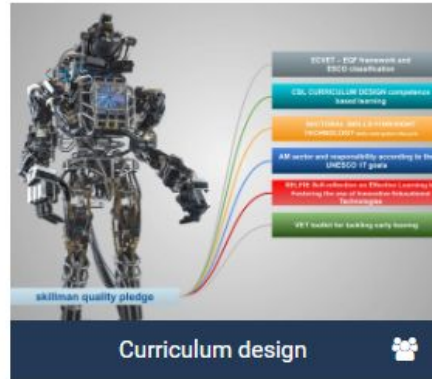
ECVET – EQF framework and ESCO classification

CBL CURRICULUM DESIGN competence based learning

SECTORAL SKILLS FOR EIGHT TECHNOLOGY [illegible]

AM sector and responsability according to the UNESCO 17 goals

SELFIE Self-reflection on Effective Learning by Fostering the use of Innovative Educational Technologies

VET toolkit for tackling early leaving

skillman quality pledge

Curriculum design